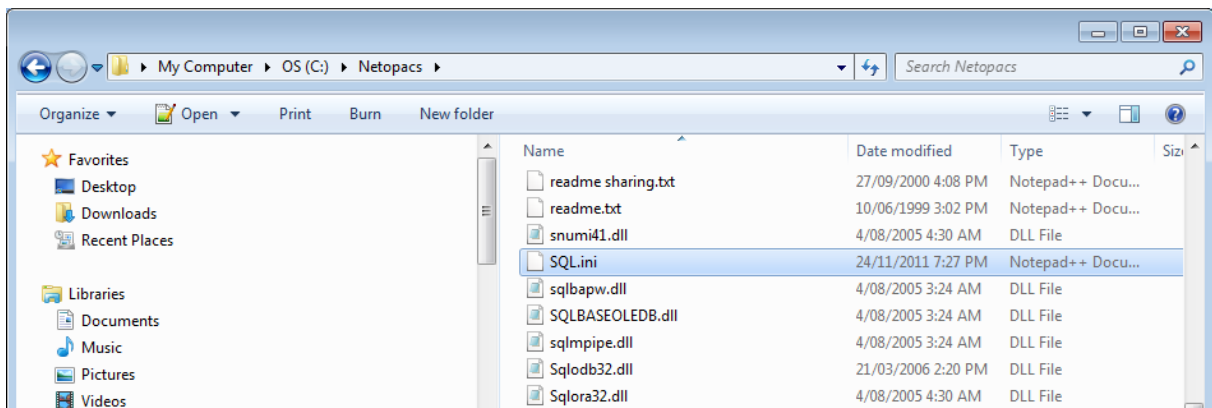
My Computer ▸ OS (C:) ▸ Netopacs ▸

Search Netopacs

Organize ▾ Open ▾ Print Burn New folder

Favorites
Desktop
Downloads
Recent Places

Libraries
Documents
Music
Pictures
Videos

| Name | Date modified | Type | Size |
|---|---|---|---|
| readme sharing.txt | 27/09/2000 4:08 PM | Notepad++ Docu... | |
| readme.txt | 10/06/1999 3:02 PM | Notepad++ Docu... | |
| snumi41.dll | 4/08/2005 4:30 AM | DLL File | |
| SQL.ini | 24/11/2011 7:27 PM | Notepad++ Docu... | |
| sqlbapw.dll | 4/08/2005 3:24 AM | DLL File | |
| SQLBASEOLEDB.dll | 4/08/2005 3:24 AM | DLL File | |
| sqlmpipe.dll | 4/08/2005 3:24 AM | DLL File | |
| Sqlodb32.dll | 21/03/2006 2:20 PM | DLL File | |
| Sqlora32.dll | 4/08/2005 4:30 AM | DLL File | |